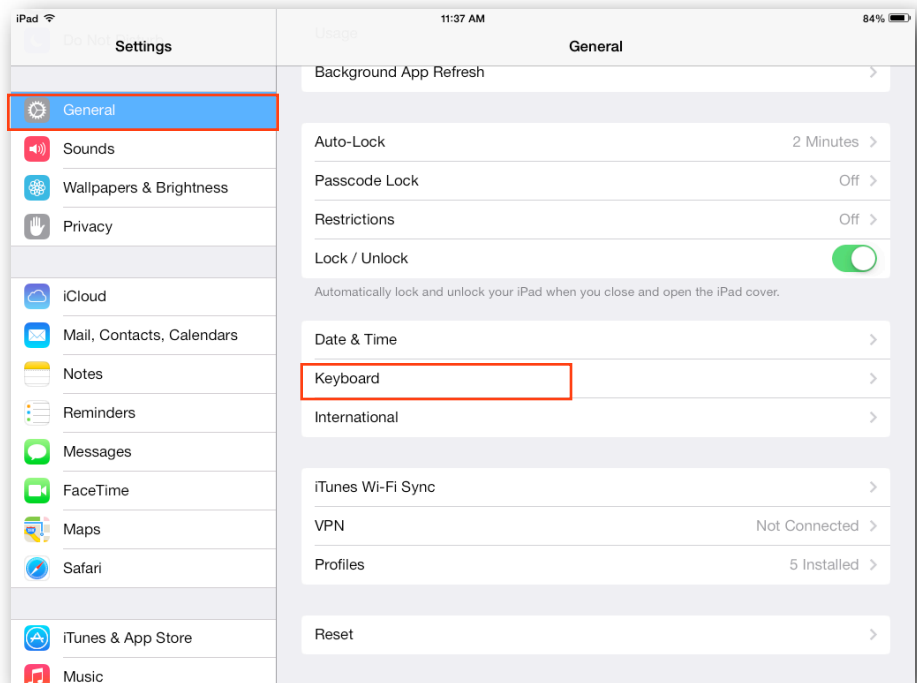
iPad
11:37 AM
84%

Do Not Disturb
Settings

General
Sounds
Wallpapers & Brightness
Privacy

iCloud
Mail, Contacts, Calendars
Notes
Reminders
Messages
FaceTime
Maps
Safari

iTunes & App Store
Music

Usage
General

Background App Refresh

Auto-Lock 2 Minutes
Passcode Lock Off
Restrictions Off
Lock / Unlock
Automatically lock and unlock your iPad when you close and open the iPad cover.

Date & Time
Keyboard
International

iTunes Wi-Fi Sync
VPN Not Connected
Profiles 5 Installed

Reset